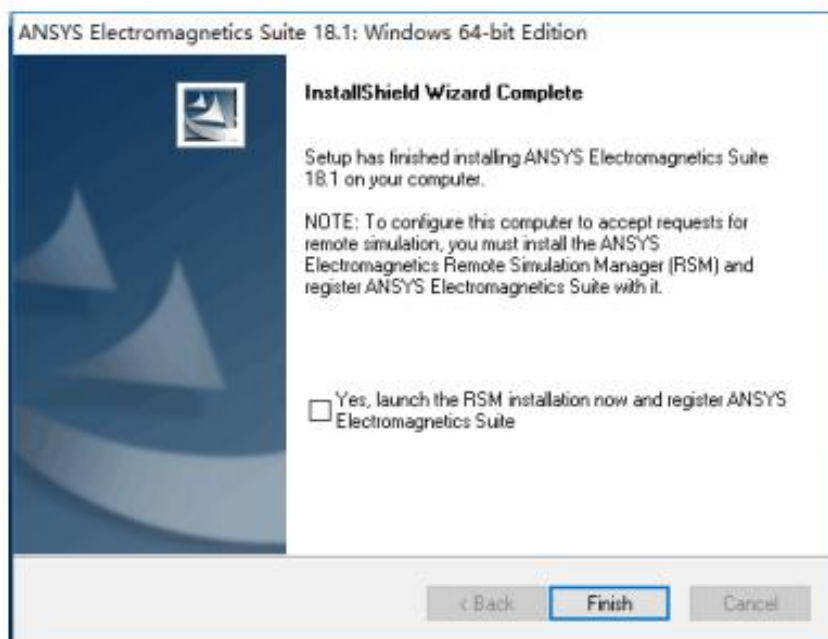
ANSYS Electromagnetics Suite 18.1: Windows 64-bit Edition

InstallShield Wizard Complete

Setup has finished installing ANSYS Electromagnetics Suite 18.1 on your computer.

NOTE: To configure this computer to accept requests for remote simulation, you must install the ANSYS Electromagnetics Remote Simulation Manager (RSM) and register ANSYS Electromagnetics Suite with it.

Yes, launch the RSM installation now and register ANSYS Electromagnetics Suite

< Back Finish Cancel